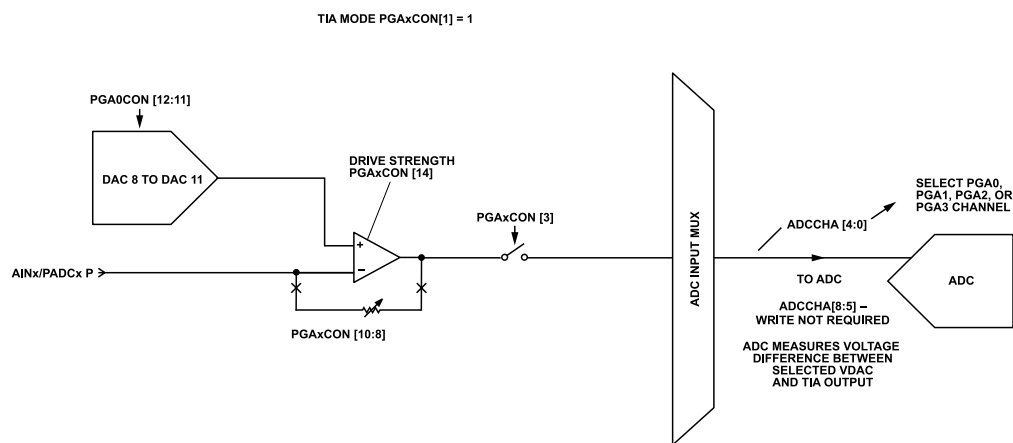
TIA MODE PGAxCON[1] = 1

PGA0CON [12:11]

DAC 8 TO DAC 11

DRIVE STRENGTH PGAxCON [14]

+

−

PGAxCON [3]

AINx/PADCx P

PGAxCON [10:8]

ADC INPUT MUX

SELECT PGA0, PGA1, PGA2, OR PGA3 CHANNEL

ADCCHA [4:0]

TO ADC

ADC

ADCCHA[8:5] – WRITE NOT REQUIRED

ADC MEASURES VOLTAGE DIFFERENCE BETWEEN SELECTED VDAC AND TIA OUTPUT